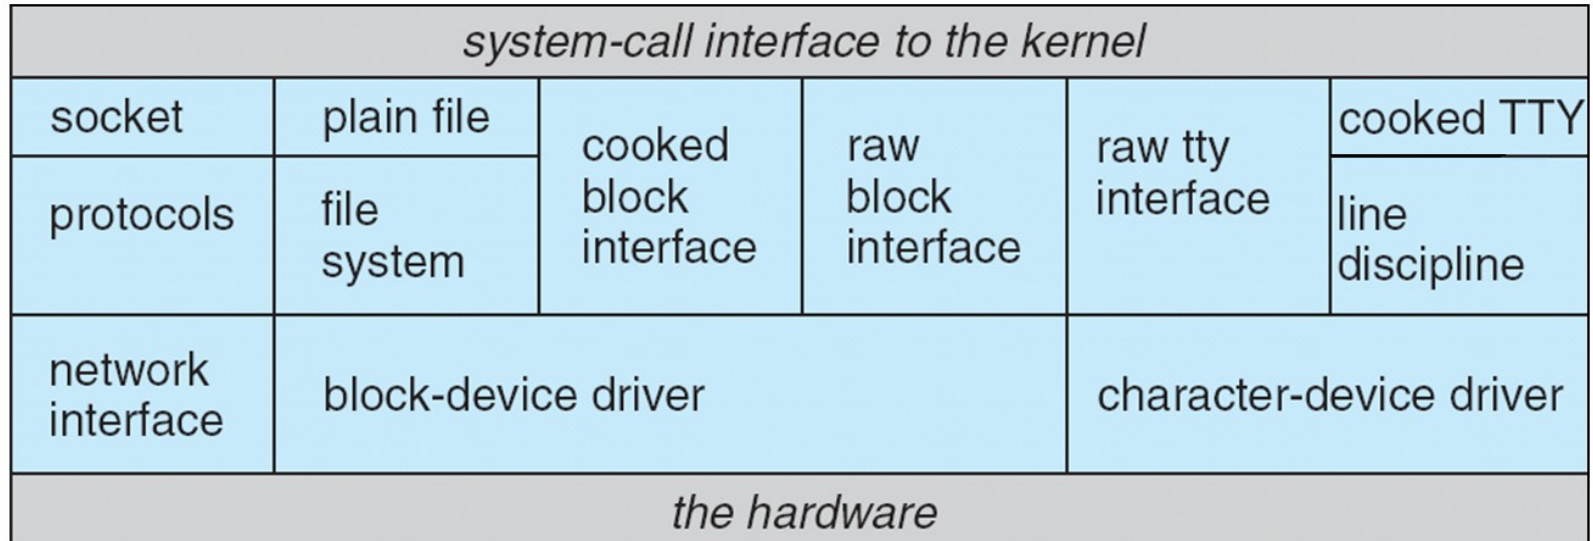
system-call interface to the kernel

socket

protocols

plain file

file system

cooked block interface

raw block interface

raw tty interface

cooked TTY

line discipline

network interface

block-device driver

character-device driver

the hardware